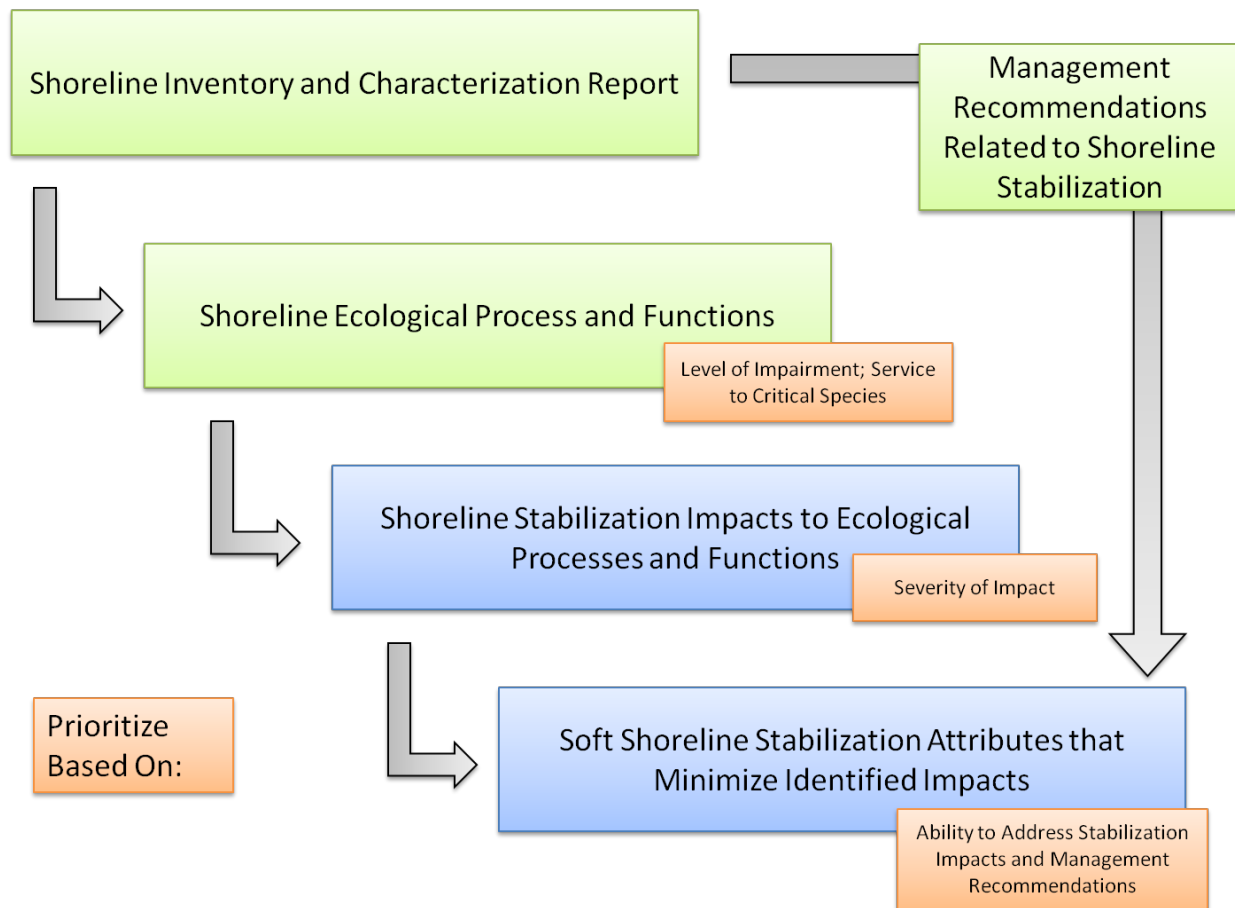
Shoreline Inventory and Characterization Report

Management Recommendations Related to Shoreline Stabilization

Shoreline Ecological Process and Functions

Level of Impairment; Service to Critical Species

Shoreline Stabilization Impacts to Ecological Processes and Functions

Severity of Impact

Prioritize Based On:

Soft Shoreline Stabilization Attributes that Minimize Identified Impacts

Ability to Address Stabilization Impacts and Management Recommendations